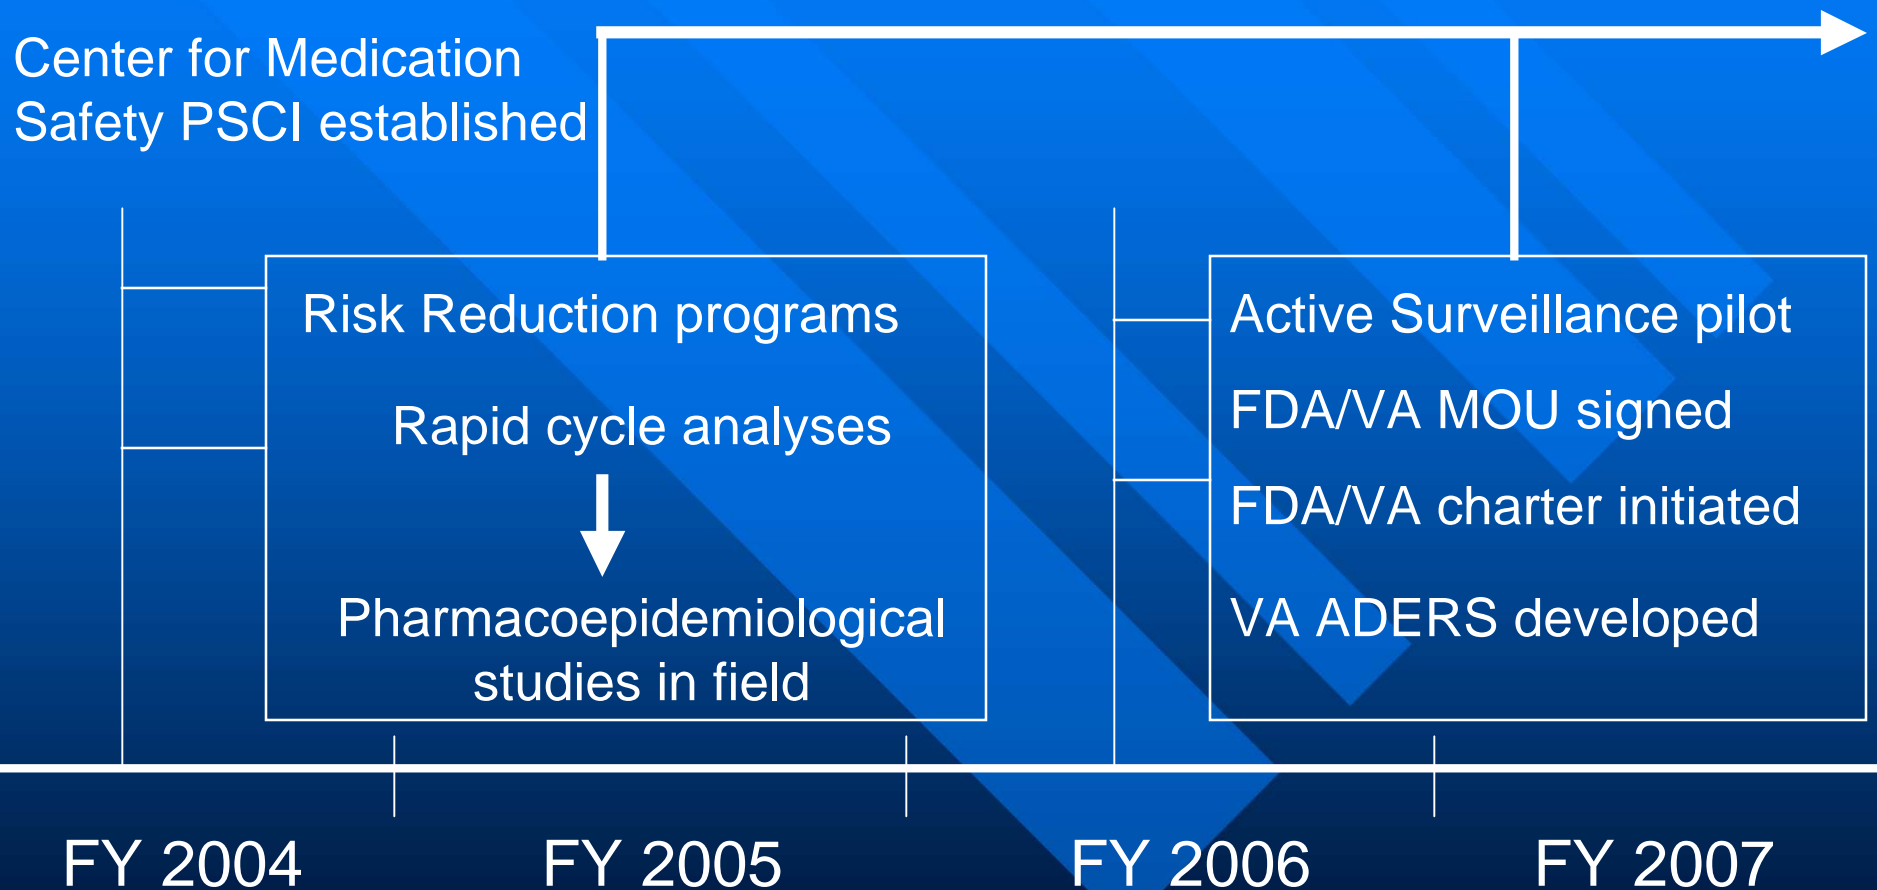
Center for Medication Safety PSCI established

Risk Reduction programs

Rapid cycle analyses

Pharmacoepidemiological studies in field

Active Surveillance pilot

FDA/VA MOU signed

FDA/VA charter initiated

VA ADERS developed

FY 2004

FY 2005

FY 2006

FY 2007